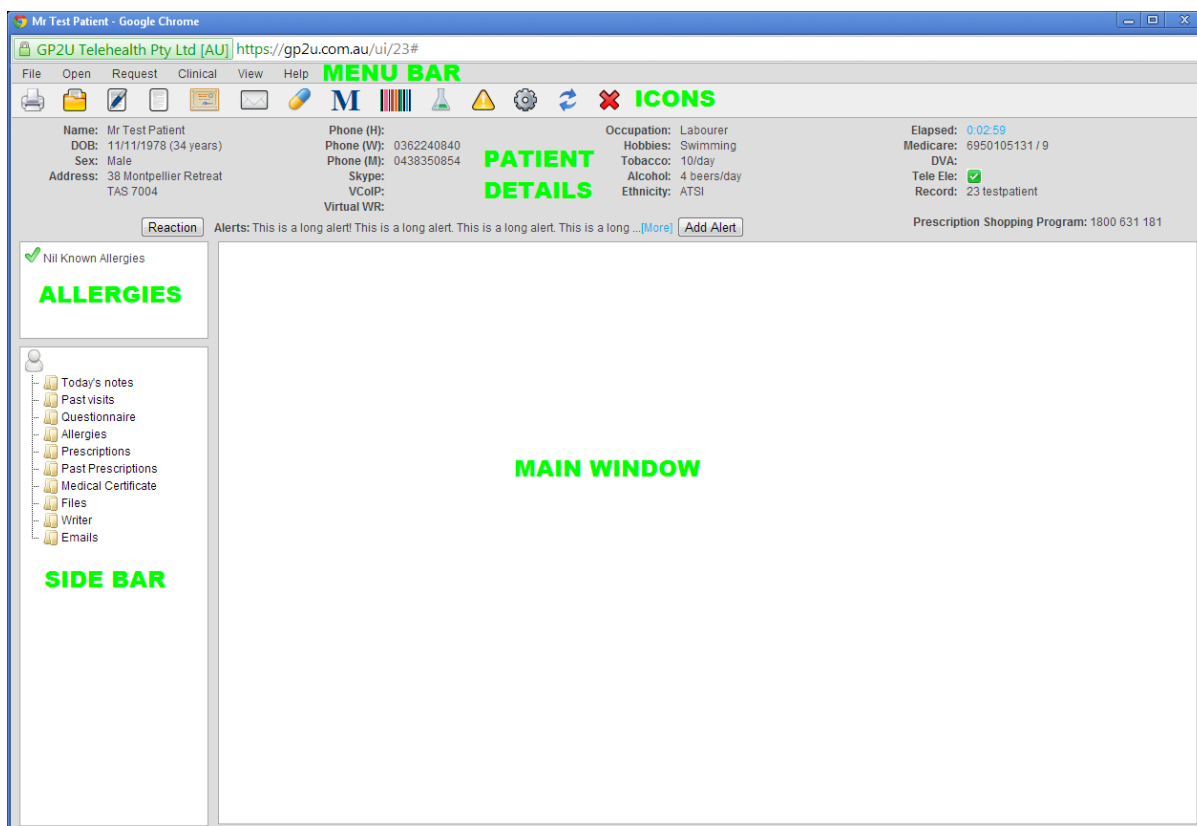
Mr Test Patient - Google Chrome

GP2U Telehealth Pty Ltd [AU] https://gp2u.com.au/ui/23#

File Open Request Clinical View Help MENU BAR

M ICONS

Name: Mr Test Patient
DOB: 11/11/1978 (34 years)
Sex: Male
Address: 38 Montpellier Retreat TAS 7004

Phone (H):
Phone (W): 0362240840
Phone (M): 0438350854
Skype:
VCoIP:
Virtual WR:

PATIENT DETAILS

Occupation: Labourer
Hobbies: Swimming
Tobacco: 10/day
Alcohol: 4 beers/day
Ethnicity: ATSI

Elapsed: 0:02:59
Medicare: 6950105131 / 9
DVA:
Tele Ele:
Record: 23 testpatient

Reaction

Alerts: This is a long alert! This is a long alert. This is a long alert. This is a long ...[More] Add Alert

Prescription Shopping Program: 1800 631 181

Nil Known Allergies

ALLERGIES

Today's notes
Past visits
Questionnaire
Allergies
Prescriptions
Past Prescriptions
Medical Certificate
Files
Writer
Emails

SIDE BAR

MAIN WINDOW